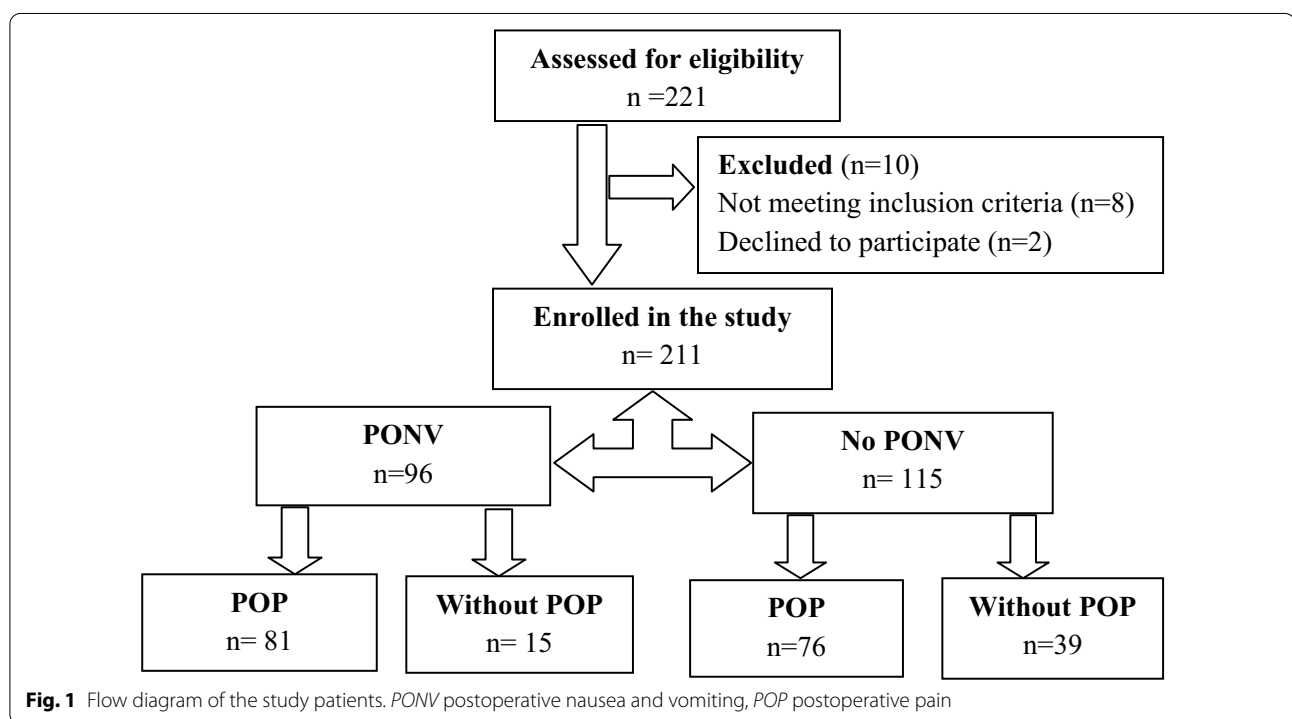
Assessed for eligibility
n =221

Excluded (n=10)
Not meeting inclusion criteria (n=8)
Declined to participate (n=2)

Enrolled in the study
n= 211

PONV
n=96

No PONV
n= 115

POP
n= 81

Without POP
n= 15

POP
n=76

Without POP
n=39

Fig. 1 Flow diagram of the study patients. PONV postoperative nausea and vomiting, POP postoperative pain